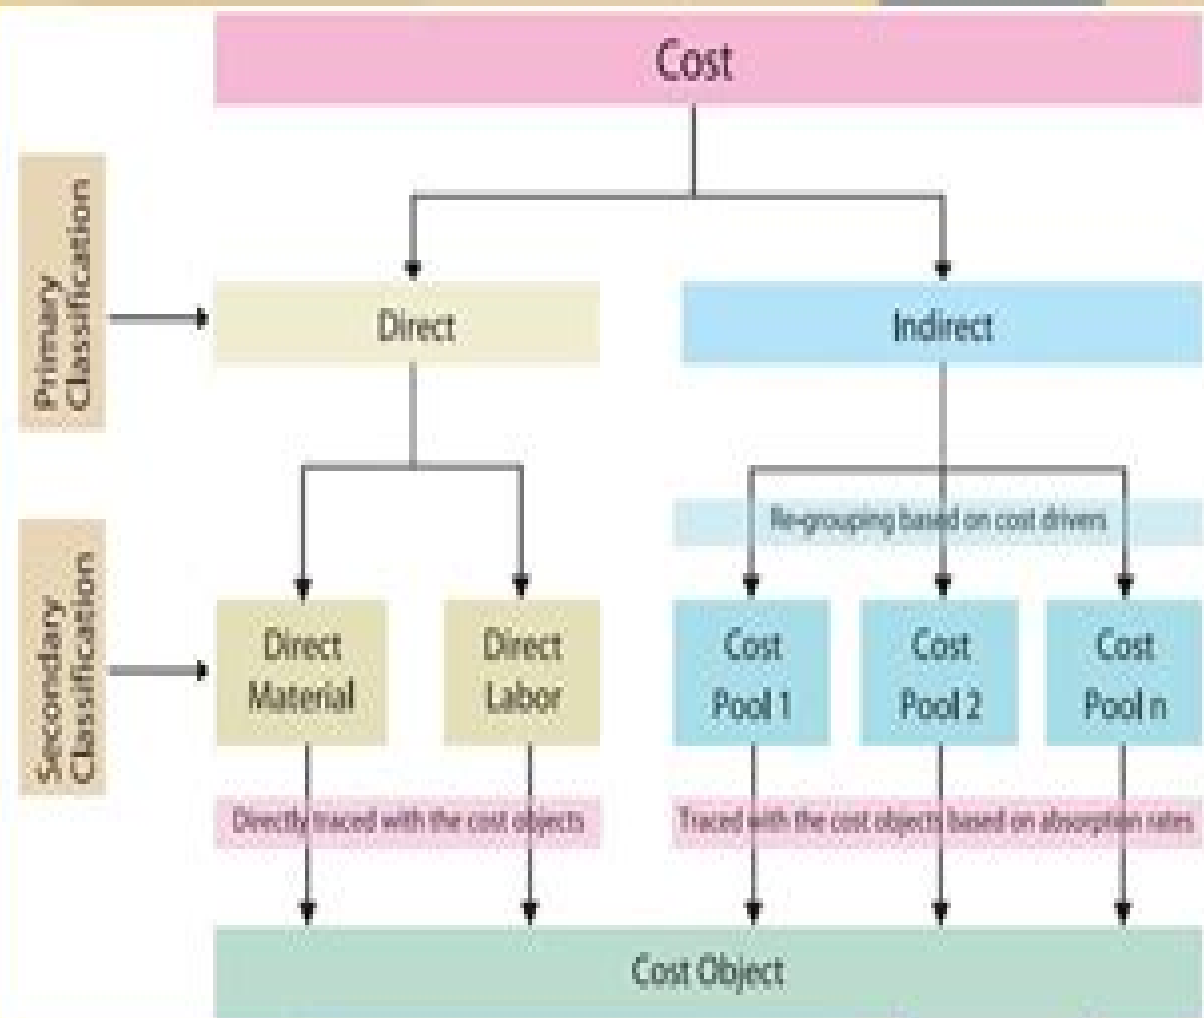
Cost

Primary Classification

Direct

Indirect

Re-grouping based on cost drivers

Secondary Classification

Direct Material

Direct Labor

Cost Pool 1

Cost Pool 2

Cost Pool n

Directly traced with the cost objects

Traced with the cost objects based on absorption rates

Cost Object